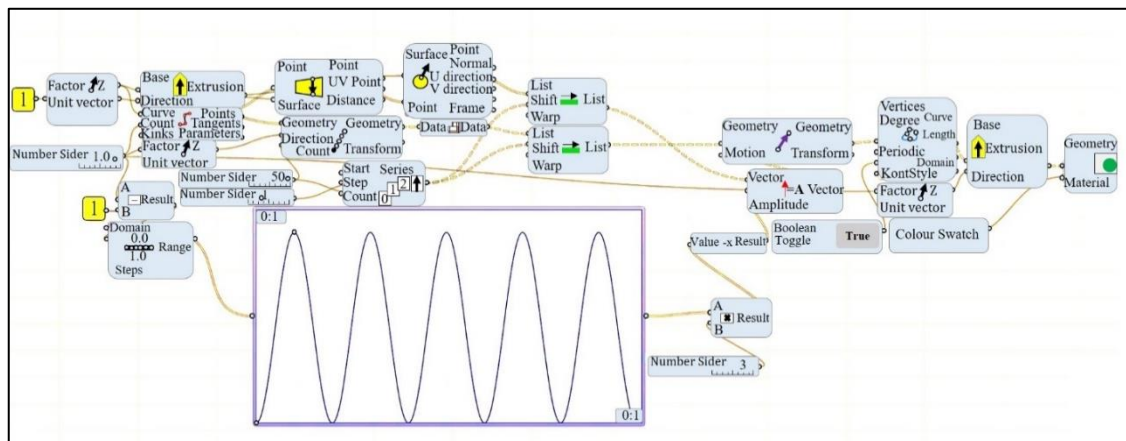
1
Factor Z
Unit vector

Base
Direction
Extrusion

Curve
Count
Kinks
Points
Tangents
Parameters

Factor Z
Unit vector

Number Sider 1.0

Point
Surface
Point
UV Point
Distance

Geometry
Direction
Count
Geometry
Transform

Surface
Point
Point
Normal
U direction
V direction
Frame

Data Data

List
Shift
Warp
List

List
Shift
Warp
List

Number Sider 50
Number Sider

Start
Step
Count
Series

A
B
Result

1

Domain
0.0
1.0
Steps
Range

0:1
0:1

Geometry
Motion
Geometry
Transform

Vector
Amplitude
A Vector

Value -x Result

Boolean Toggle True

Vertices
Degree
Periodic
KontStyle
Curve
Length
Domain

Factor Z
Unit vector

Base
Extrusion
Direction

Colour Swatch

Geometry
Material

A
B
Result

Number Sider 3